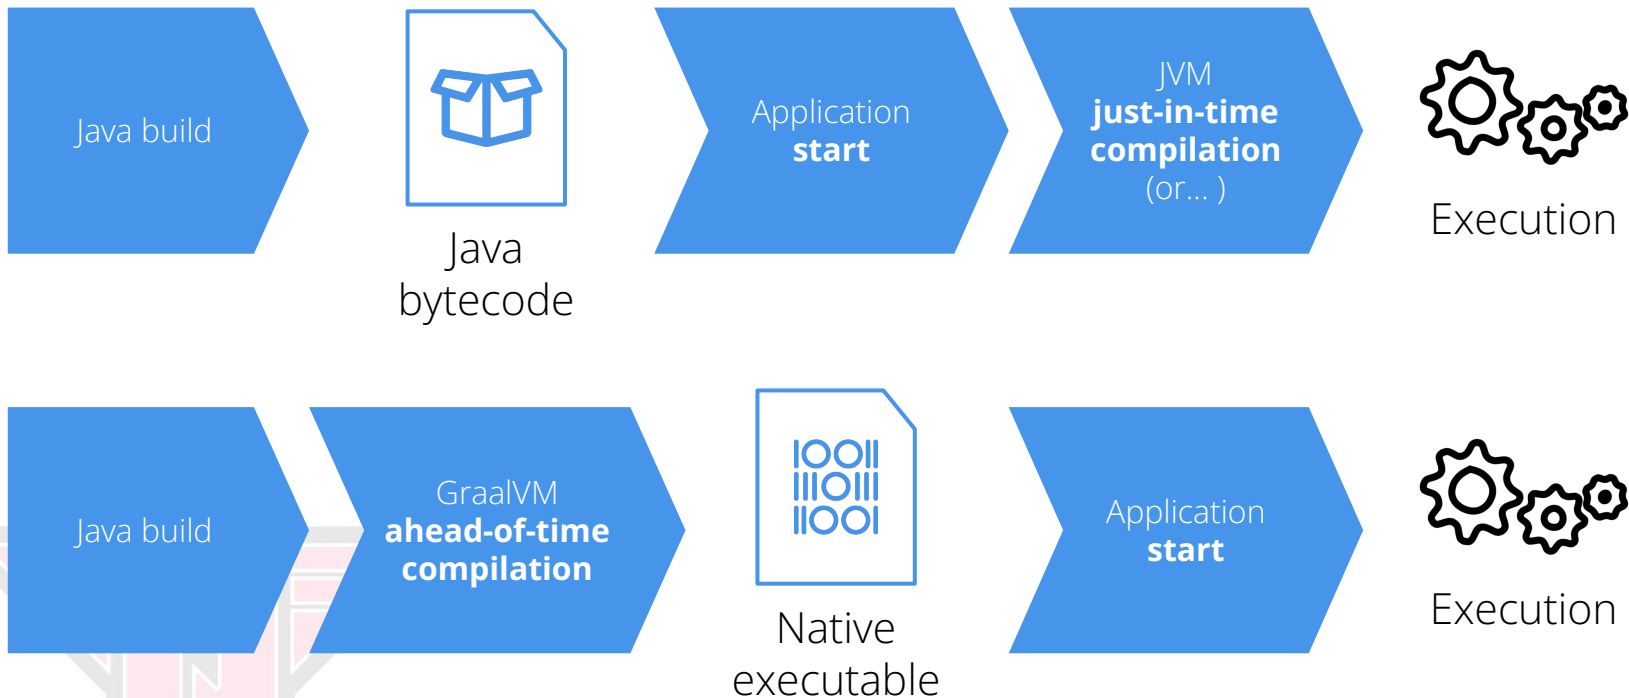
Java build

Java bytecode

Application **start**

JVM **just-in-time compilation** (or... )

Execution

Java build

GraalVM **ahead-of-time compilation**

IOOII IIIOIII IIOOI

Native executable

Application **start**

Execution